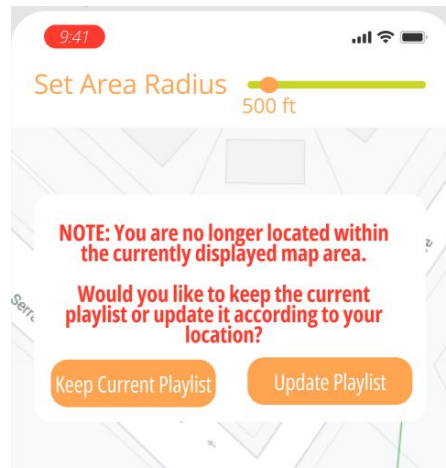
9:41

Set Area Radius

500 ft

Serr

NOTE: You are no longer located within the currently displayed map area.

Would you like to keep the current playlist or update it according to your location?

Keep Current Playlist

Update Playlist